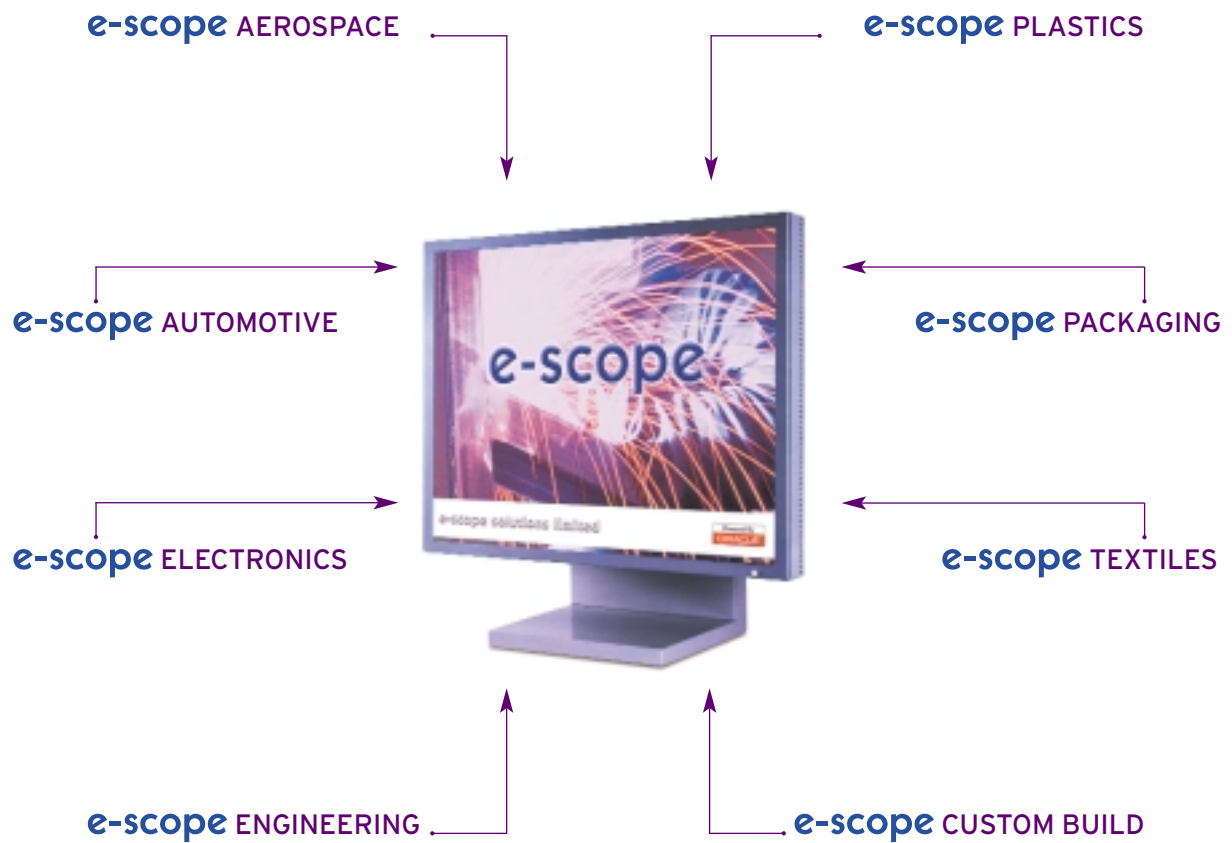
e-scope AEROSPACE

e-scope PLASTICS

e-scope AUTOMOTIVE

e-scope PACKAGING

e-scope

e-scope solutions limited

Powered by ORACLE

e-scope ELECTRONICS

e-scope TEXTILES

e-scope ENGINEERING

e-scope CUSTOM BUILD